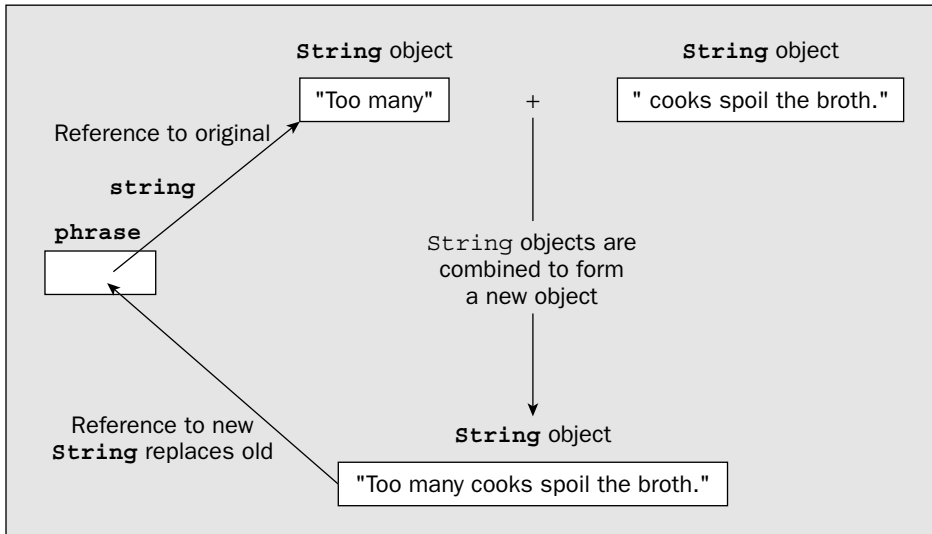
String object

"Too many"

+

String object

" cooks spoil the broth."

Reference to original

string

phrase

String objects are combined to form a new object

Reference to new String replaces old

String object

"Too many cooks spoil the broth."